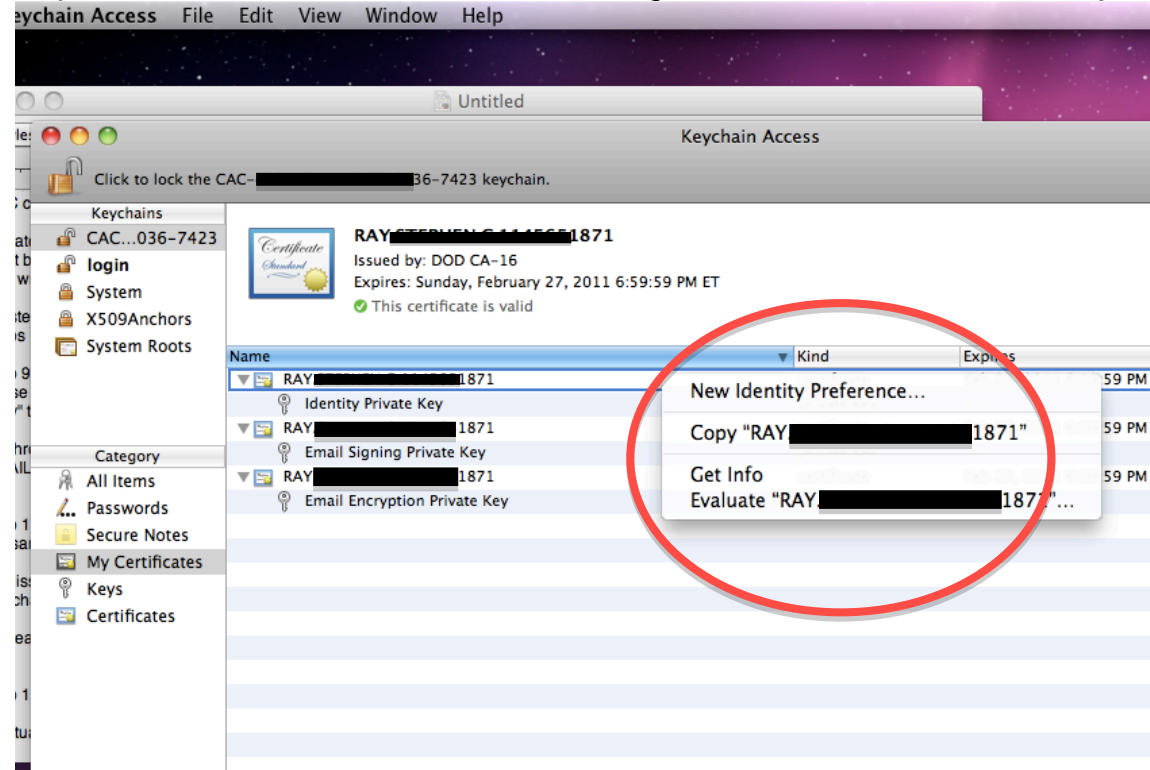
eychain Access File Edit View Window Help

Untitled

Keychain Access

Click to lock the CAC-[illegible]36-7423 keychain.

Keychains
CAC...036-7423
login
System
X509Anchors
System Roots

Category
All Items
Passwords
Secure Notes
My Certificates
Keys
Certificates

Certificate Standard

RAY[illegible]1871
Issued by: DOD CA-16
Expires: Sunday, February 27, 2011 6:59:59 PM ET
This certificate is valid

| Name | Kind | Expires |
|---|---|---|
| RAY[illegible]1871 | | 59 PM |
| Identity Private Key | | |
| RAY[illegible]1871 | | 59 PM |
| Email Signing Private Key | | |
| RAY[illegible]1871 | | 59 PM |
| Email Encryption Private Key | | |

New Identity Preference...
Copy "RAY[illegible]1871"
Get Info
Evaluate "RAY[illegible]1871"...